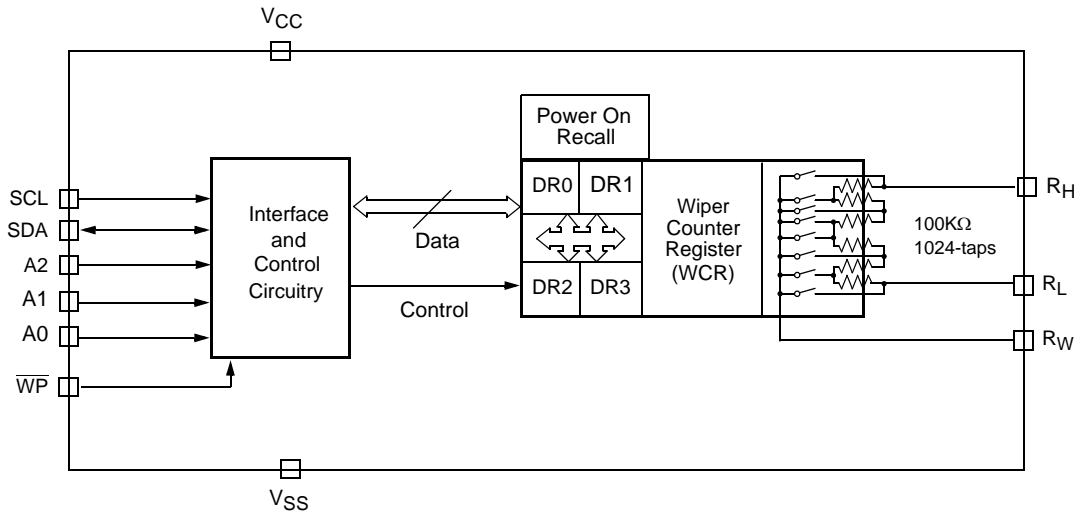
$V_{CC}$

SCL
SDA
A2
A1
A0
$\overline{WP}$

Interface and Control Circuitry

Data

Control

Power On Recall

DR0
DR1
DR2
DR3

Wiper Counter Register (WCR)

100KΩ
1024-taps

$R_H$
$R_L$
$R_W$

$V_{SS}$